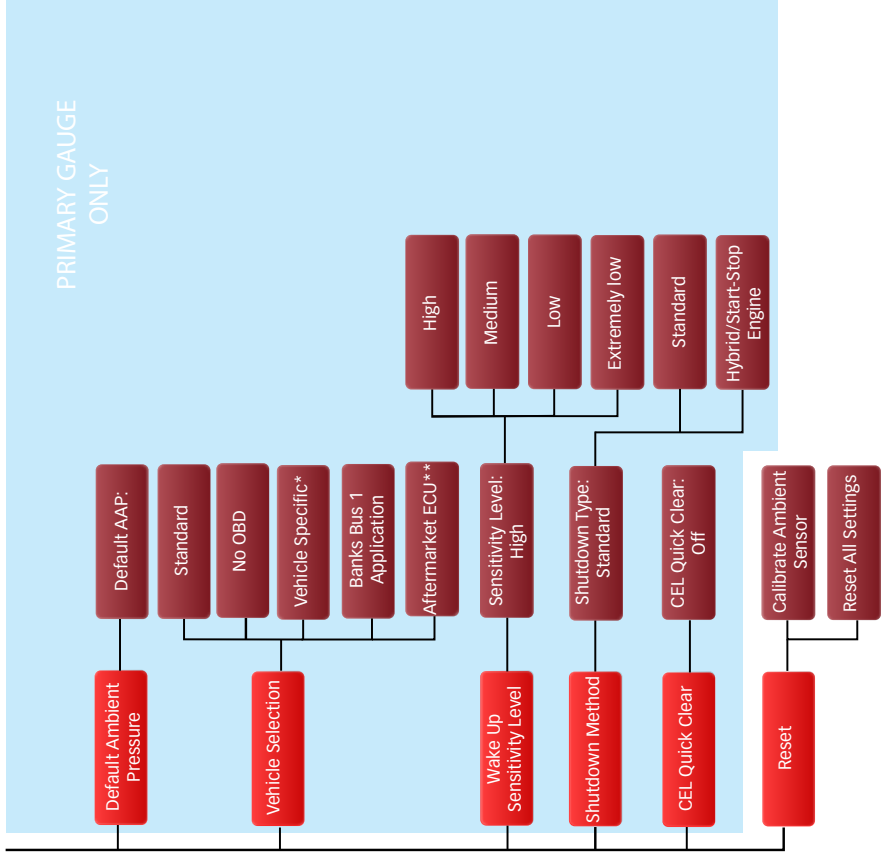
PRIMARY GAUGE ONLY

High

Medium

Low

Extremely low

Standard

Hybrid/Start-Stop Engine

Default AAP:

Standard

No OBD

Vehicle Specific*

Banks Bus 1 Application

Aftermarket ECU**

Sensitivity Level: High

Shutdown Type: Standard

CEL Quick Clear: Off

Calibrate Ambient Sensor

Reset All Settings

Default Ambient Pressure

Vehicle Selection

Wake Up Sensitivity Level

Shutdown Method

CEL Quick Clear

Reset